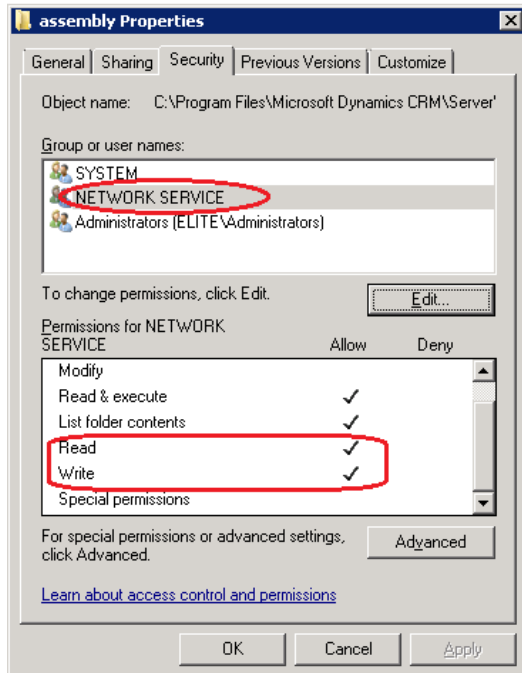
assembly Properties

General | Sharing | Security | Previous Versions | Customize

Object name: C:\Program Files\Microsoft Dynamics CRM\Server\

Group or user names:

SYSTEM
NETWORK SERVICE
Administrators (ELITE\Administrators)

To change permissions, click Edit.

Edit...

| Permissions for NETWORK SERVICE | Allow | Deny |
|---|---|---|
| Modify | | |
| Read & execute | ✓ | |
| List folder contents | ✓ | |
| Read | ✓ | |
| Write | ✓ | |
| Special permissions | | |

For special permissions or advanced settings, click Advanced.

Advanced

Learn about access control and permissions

OK Cancel Apply